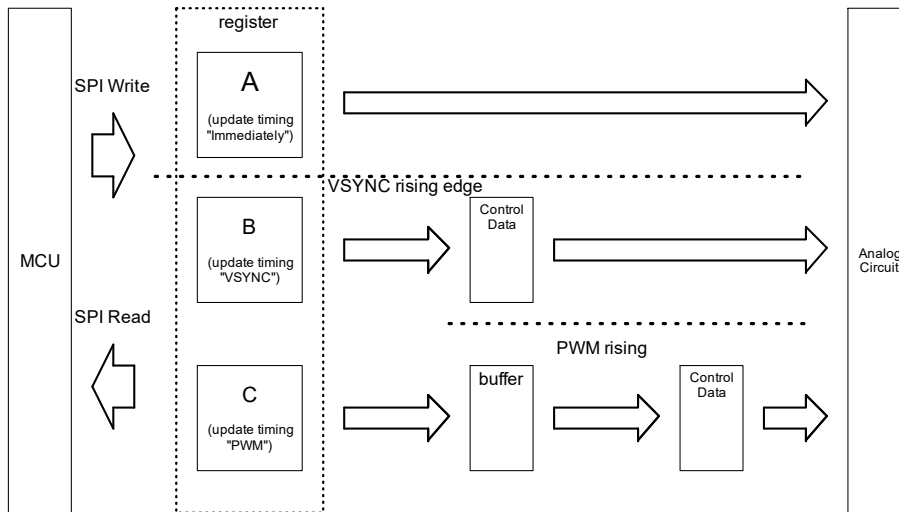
register

SPI Write

A

(update timing "Immediately")

VSYNC rising edge

B

(update timing "VSYNC")

Control Data

MCU

Analog Circuit

SPI Read

PWM rising

C

(update timing "PWM")

buffer

Control Data